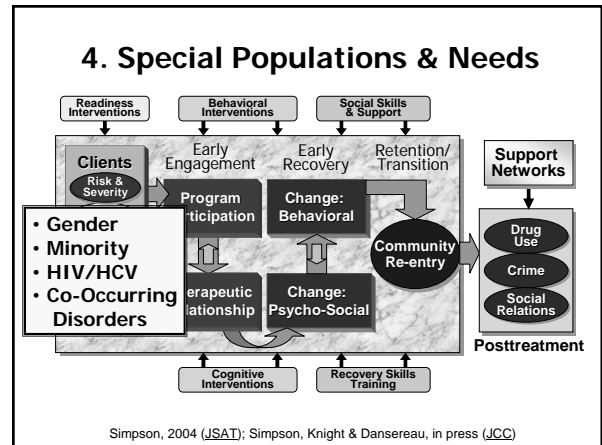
4. Special Populations & Needs

Readiness Interventions

Behavioral Interventions

Social Skills & Support

Clients

Risk & Severity

Early Engagement

Early Recovery

Retention/ Transition

Program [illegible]rticipation

Change: Behavioral

Community Re-entry

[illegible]erapeutic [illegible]lationship

Change: Psycho-Social

• Gender
• Minority
• HIV/HCV
• Co-Occurring Disorders

Support Networks

Drug Use

Crime

Social Relations

Posttreatment

Cognitive Interventions

Recovery Skills Training

Simpson, 2004 (JSAT); Simpson, Knight & Dansereau, in press (JCC)